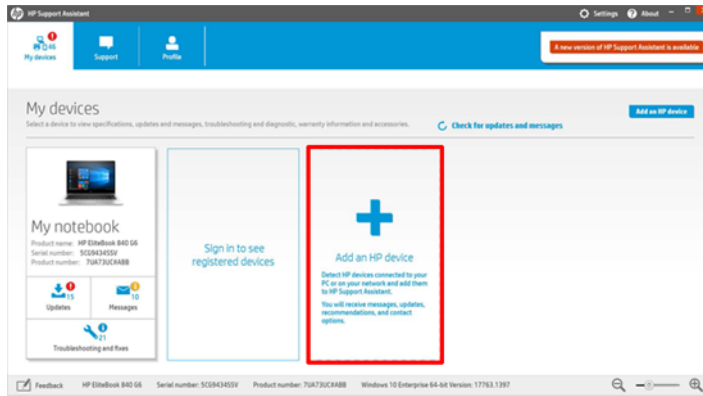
HP Support Assistant

Settings About

46 My devices

Support

Profile

A new version of HP Support Assistant is available

My devices

Select a device to view specifications, updates and messages, troubleshooting and diagnostic, warranty information and accessories.

Check for updates and messages

Add an HP device

My notebook

Product name: HP EliteBook 840 G6
Serial number: 5CG94345SV
Product number: 7UA73UC#ABB

15 Updates

10 Messages

21 Troubleshooting and fixes

Sign in to see registered devices

Add an HP device

Detect HP devices connected to your PC or on your network and add them to HP Support Assistant.

You will receive messages, updates, recommendations, and contact options.

Feedback HP EliteBook 840 G6 Serial number: 5CG94345SV Product number: 7UA73UC#ABB Windows 10 Enterprise 64-bit Version: 17763.1397